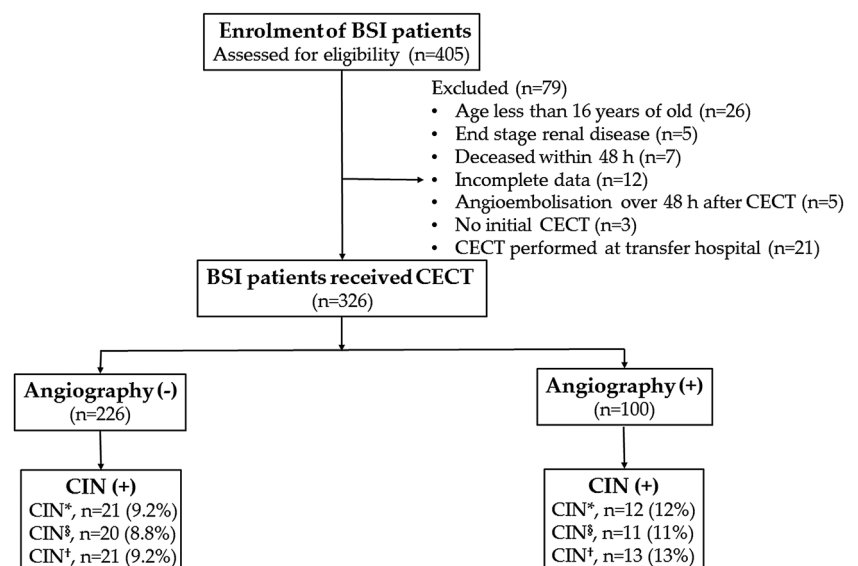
Enrolment of BSI patients
Assessed for eligibility (n=405)

Excluded (n=79)
• Age less than 16 years of old (n=26)
• End stage renal disease (n=5)
• Deceased within 48 h (n=7)
• Incomplete data (n=12)
• Angioembolisation over 48 h after CECT (n=5)
• No initial CECT (n=3)
• CECT performed at transfer hospital (n=21)

BSI patients received CECT
(n=326)

Angiography (-)
(n=226)

Angiography (+)
(n=100)

CIN (+)
CIN*, n=21 (9.2%)
CIN§, n=20 (8.8%)
CIN‡, n=21 (9.2%)

CIN (+)
CIN*, n=12 (12%)
CIN§, n=11 (11%)
CIN‡, n=13 (13%)